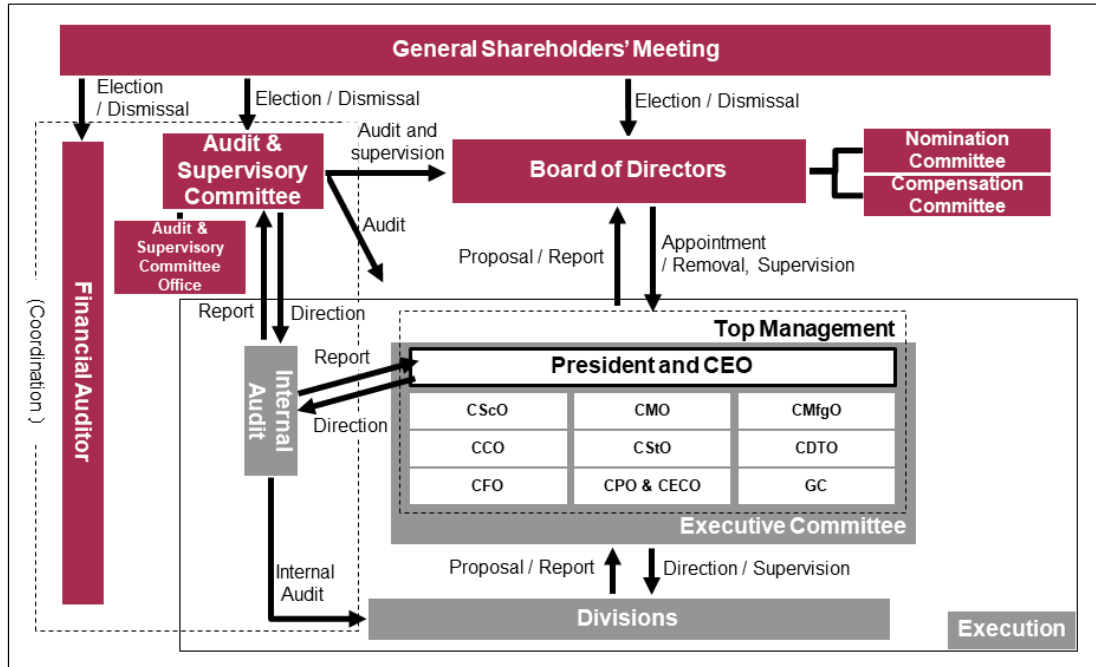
General Shareholders' Meeting

Election / Dismissal

Election / Dismissal

Election / Dismissal

Audit & Supervisory Committee

Audit and supervision

Board of Directors

Nomination Committee

Compensation Committee

Audit & Supervisory Committee Office

Audit

Proposal / Report

Appointment / Removal, Supervision

Financial Auditor

(Coordination)

Report

Direction

Top Management

Report

President and CEO

Internal Audit

Direction

| CScO | CMO | CMfgO |
|---|---|---|
| CCO | CStO | CDTO |
| CFO | CPO & CECO | GC |

Executive Committee

Proposal / Report

Direction / Supervision

Internal Audit

Divisions

Execution